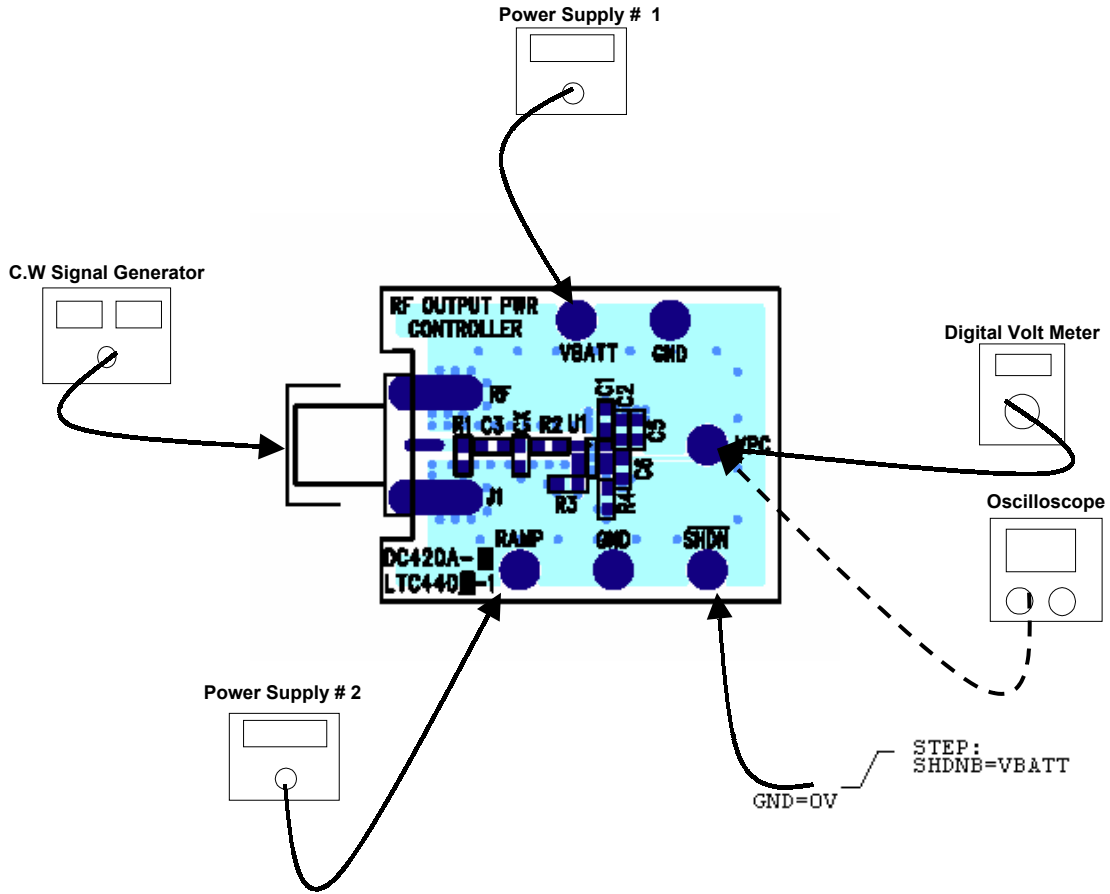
Power Supply # 1

C.W Signal Generator

RF OUTPUT PWR CONTROLLER

VBATT GND

Digital Volt Meter

RF

C1 C2

R1 C3 C5 R2 U1

C4

VPC

C6

J1

R3

R4

Oscilloscope

RAMP GND SHDN

DC420A-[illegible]
LTC440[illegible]-1

Power Supply # 2

STEP:
SHDNB=VBATT

GND=0V